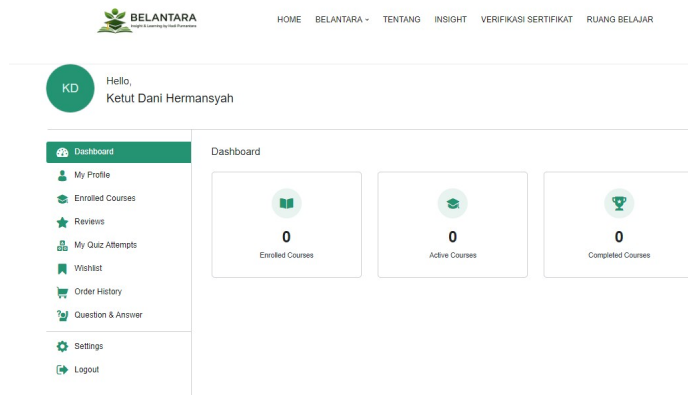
BELANTARA
Insight & Learning by Indi Purnomo

HOME BELANTARA TENTANG INSIGHT VERIFIKASI SERTIFIKAT RUANG BELAJAR

KD

Hello,
Ketut Dani Hermansyah

Dashboard
My Profile
Enrolled Courses
Reviews
My Quiz Attempts
Wishlist
Order History
Question & Answer
Settings
Logout

Dashboard

0
Enrolled Courses

0
Active Courses

0
Completed Courses